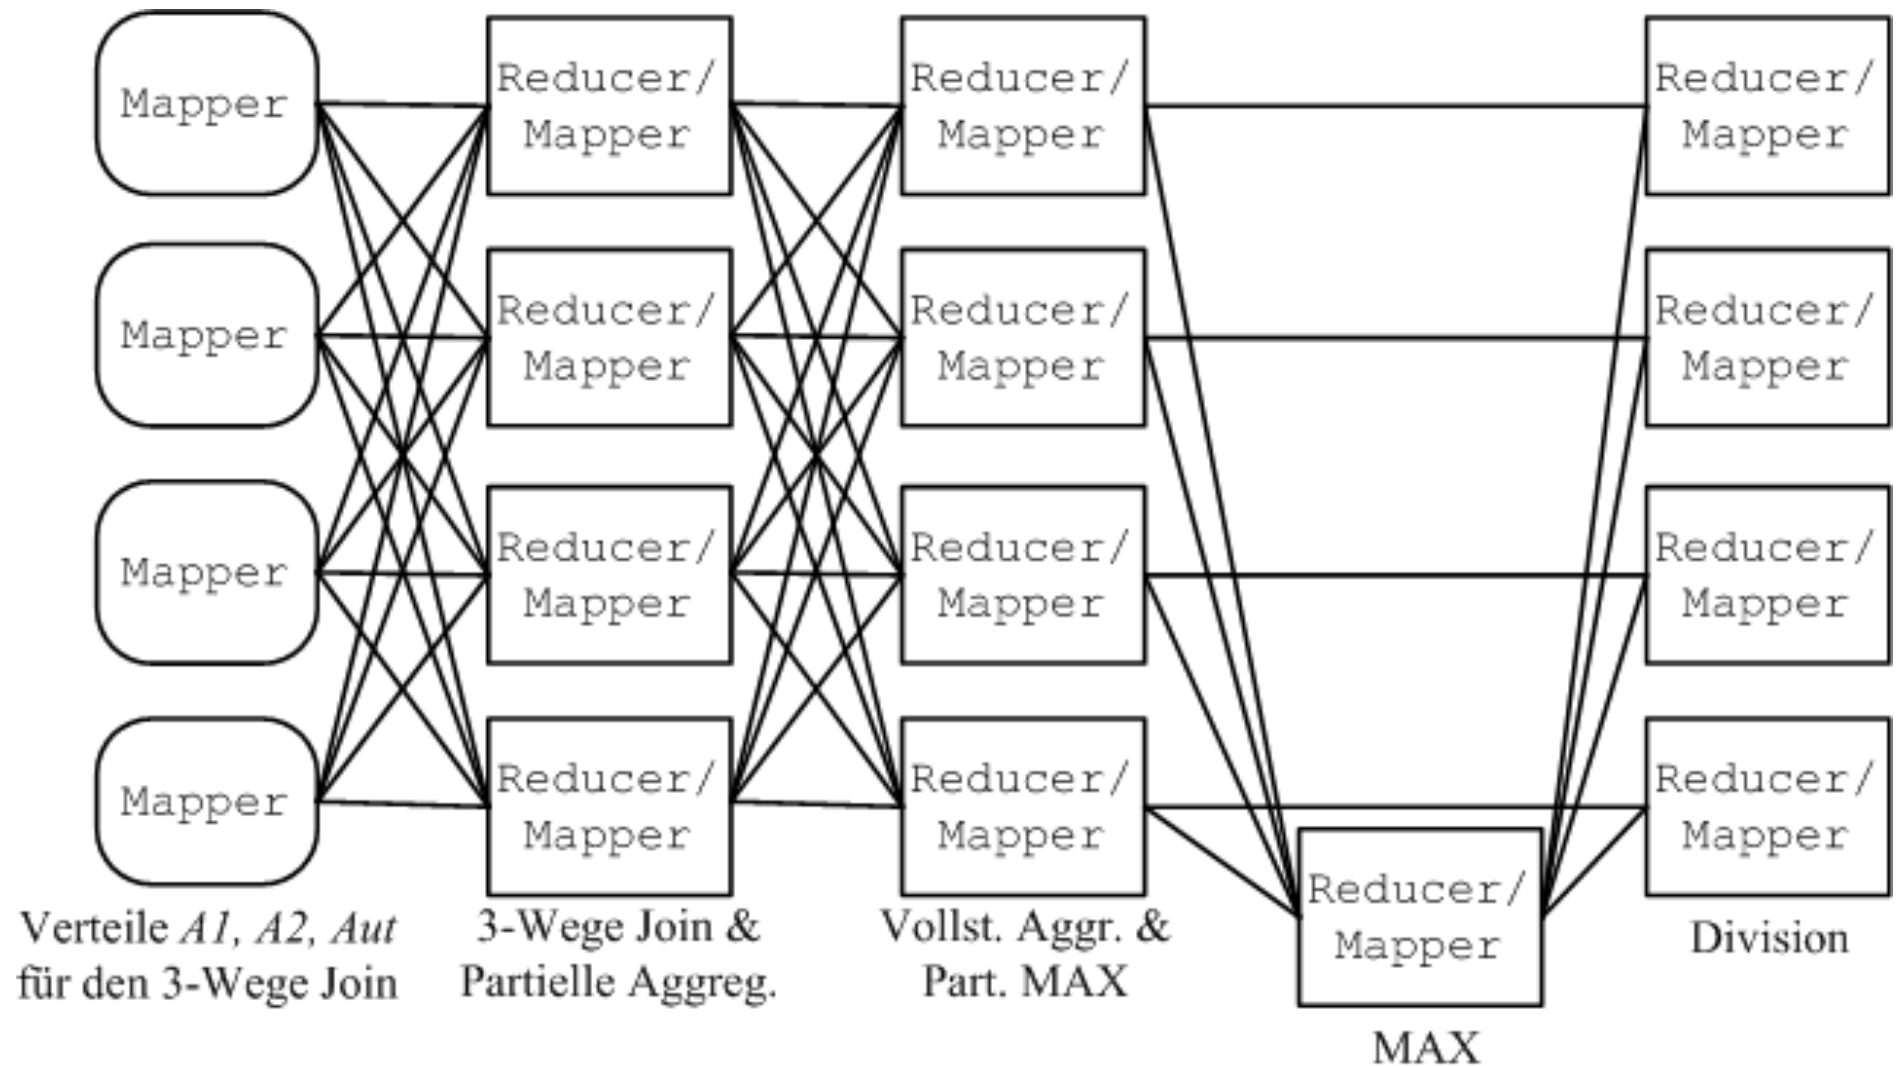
Mapper
Mapper
Mapper
Mapper
Verteile A1, A2, Aut für den 3-Wege Join

Reducer/ Mapper
Reducer/ Mapper
Reducer/ Mapper
Reducer/ Mapper
3-Wege Join & Partielle Aggreg.

Reducer/ Mapper
Reducer/ Mapper
Reducer/ Mapper
Reducer/ Mapper
Vollst. Aggr. & Part. MAX

Reducer/ Mapper
MAX

Reducer/ Mapper
Reducer/ Mapper
Reducer/ Mapper
Reducer/ Mapper
Division